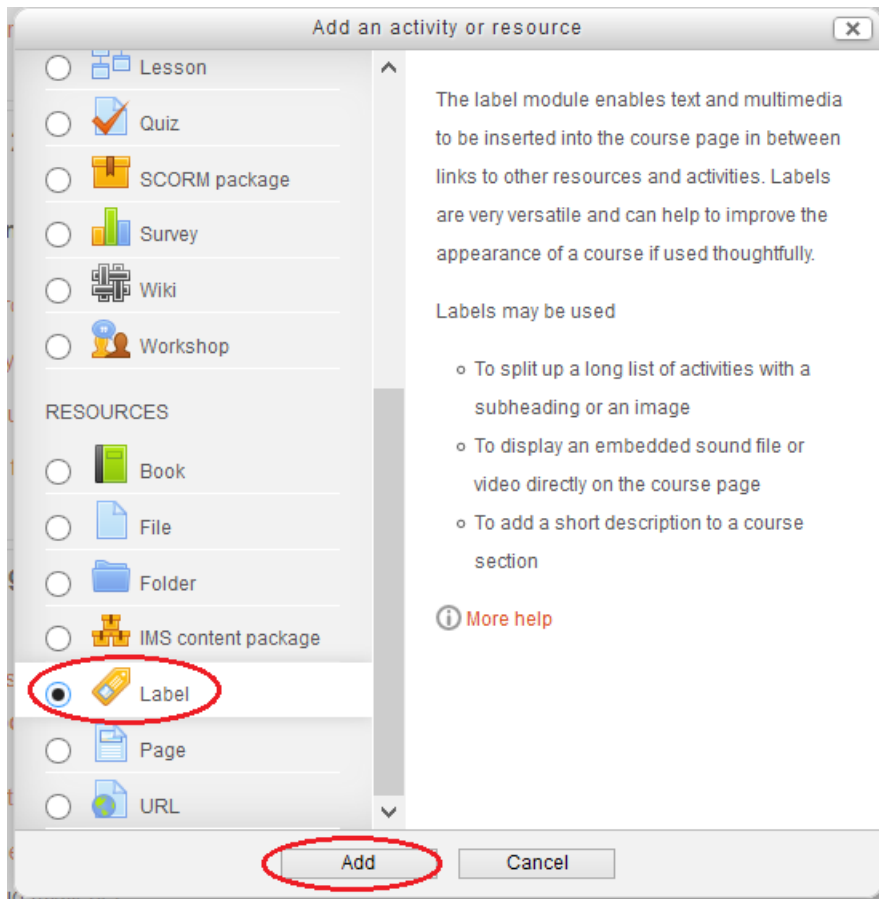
Add an activity or resource

Lesson

Quiz

SCORM package

Survey

Wiki

Workshop

RESOURCES

Book

File

Folder

IMS content package

Label

Page

URL

The label module enables text and multimedia to be inserted into the course page in between links to other resources and activities. Labels are very versatile and can help to improve the appearance of a course if used thoughtfully.

Labels may be used

- To split up a long list of activities with a subheading or an image
- To display an embedded sound file or video directly on the course page
- To add a short description to a course section

More help

Add Cancel